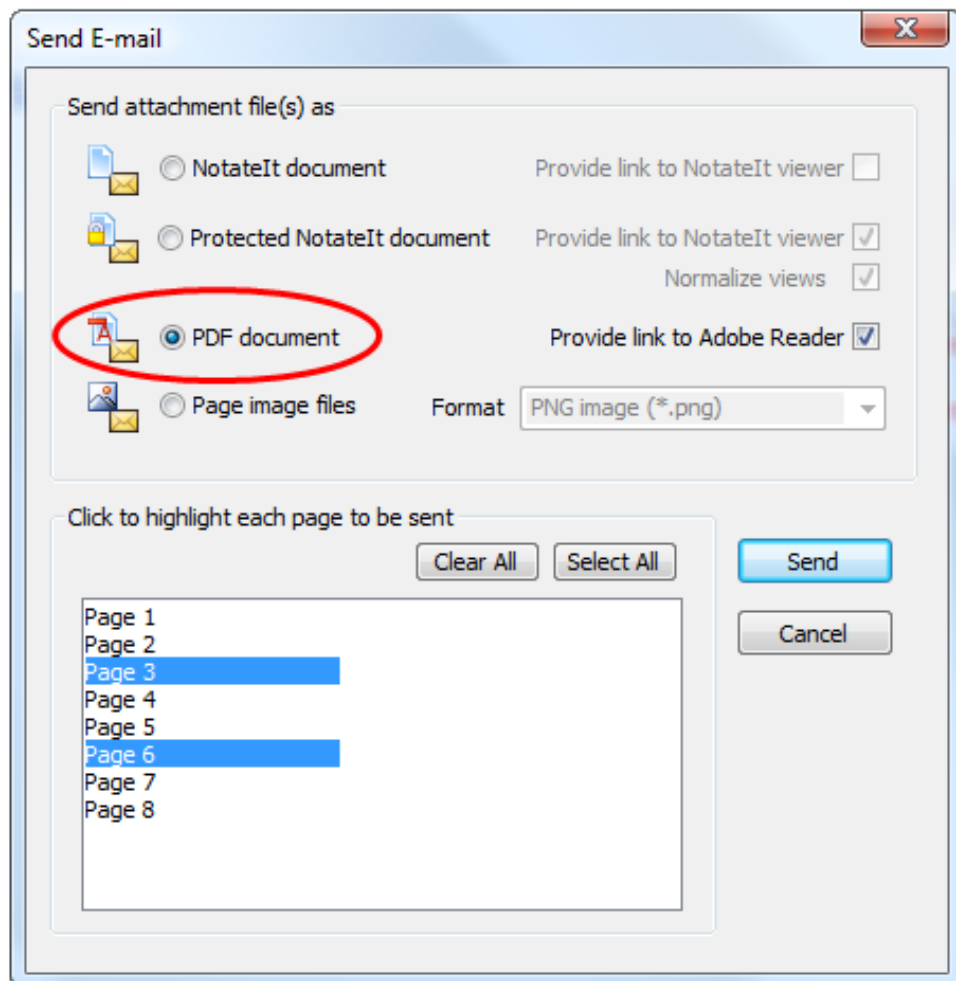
Send E-mail

X

Send attachment file(s) as

NotateIt document

Provide link to NotateIt viewer

Protected NotateIt document

Provide link to NotateIt viewer

Normalize views

PDF document

Provide link to Adobe Reader

Page image files

Format

PNG image (*.png)

Click to highlight each page to be sent

Clear All

Select All

Send

Cancel

Page 1
Page 2
Page 3
Page 4
Page 5
Page 6
Page 7
Page 8